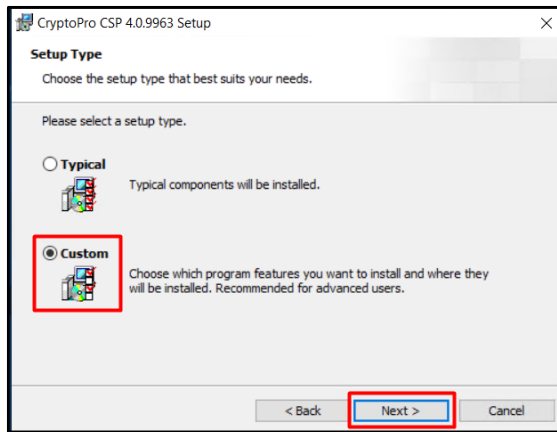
CryptoPro CSP 4.0.9963 Setup

Setup Type

Choose the setup type that best suits your needs.

Please select a setup type.

Typical

Typical components will be installed.

Custom

Choose which program features you want to install and where they will be installed. Recommended for advanced users.

< Back

Next >

Cancel